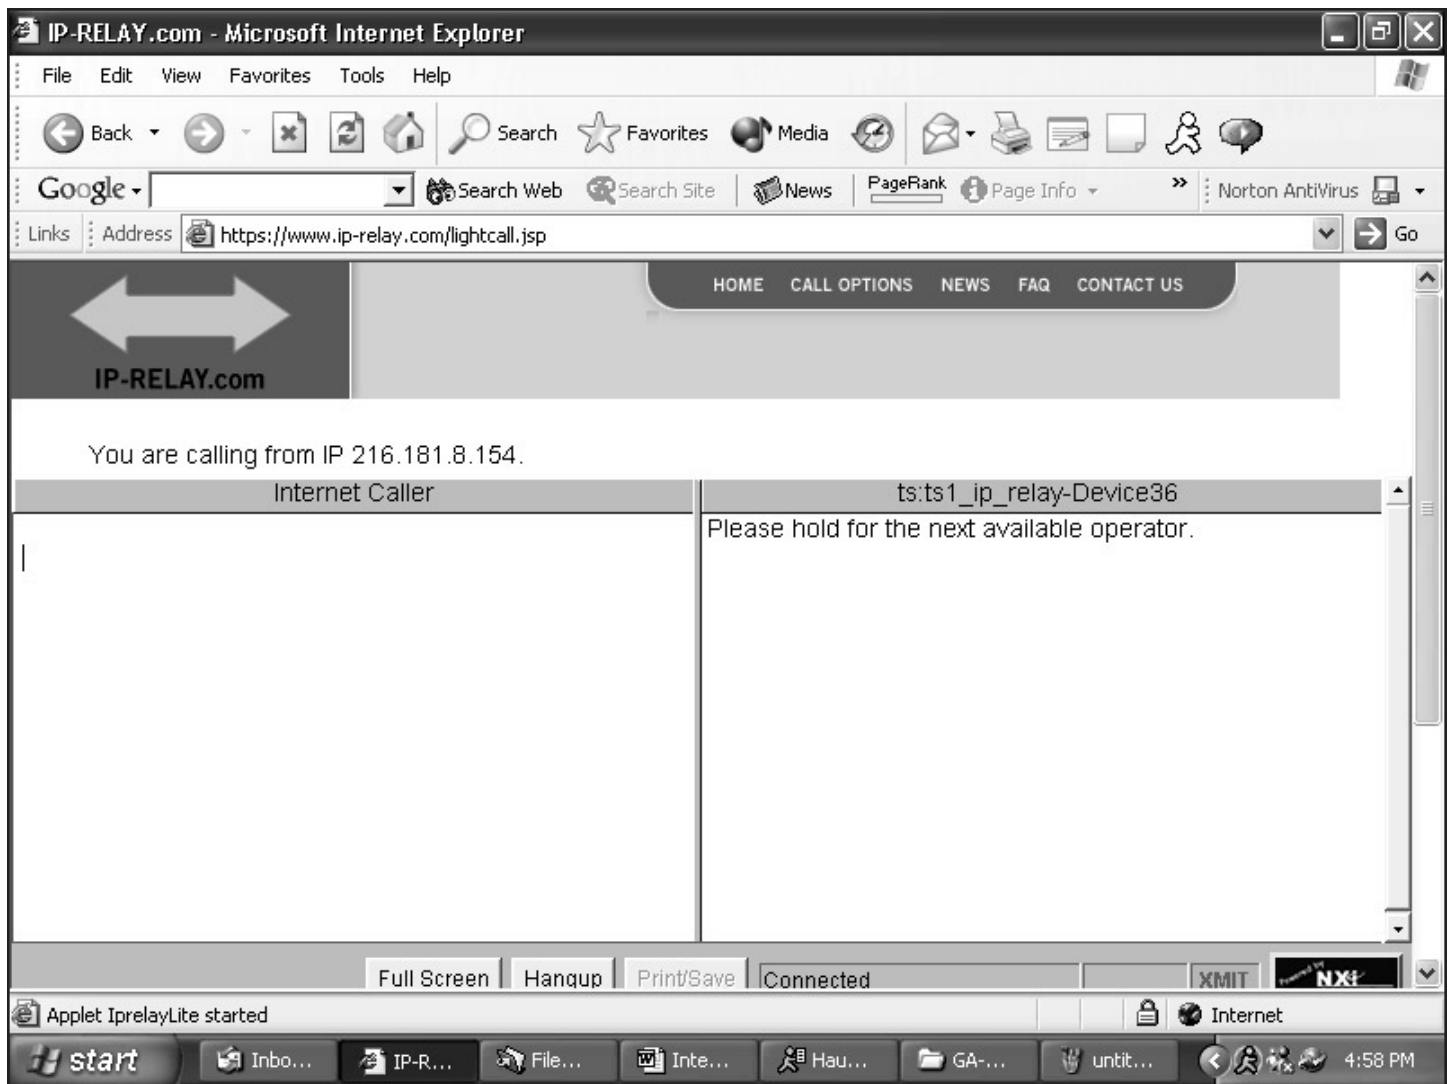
IP-RELAY.com - Microsoft Internet Explorer

File Edit View Favorites Tools Help

Back Search Favorites Media

Google Search Web Search Site News PageRank Page Info » Norton AntiVirus

Links Address https://www.ip-relay.com/lightcall.jsp Go

HOME CALL OPTIONS NEWS FAQ CONTACT US

IP-RELAY.com

You are calling from IP 216.181.8.154.

| Internet Caller | ts:ts1_ip_relay-Device36 |
|---|---|
| | Please hold for the next available operator. |

Full Screen Hangup Print/Save Connected XMIT NXi

Applet IprelayLite started Internet

start Inbo... IP-R... File... Inte... Hau... GA-... untit... 4:58 PM